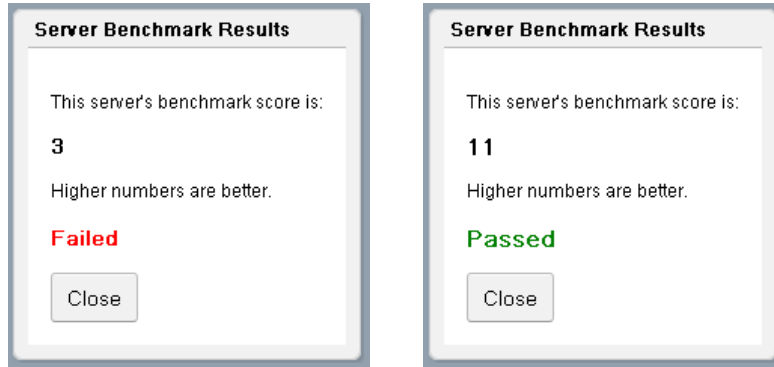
Server Benchmark Results

This server's benchmark score is:

3

Higher numbers are better.

Failed

Close

Server Benchmark Results

This server's benchmark score is:

11

Higher numbers are better.

Passed

Close